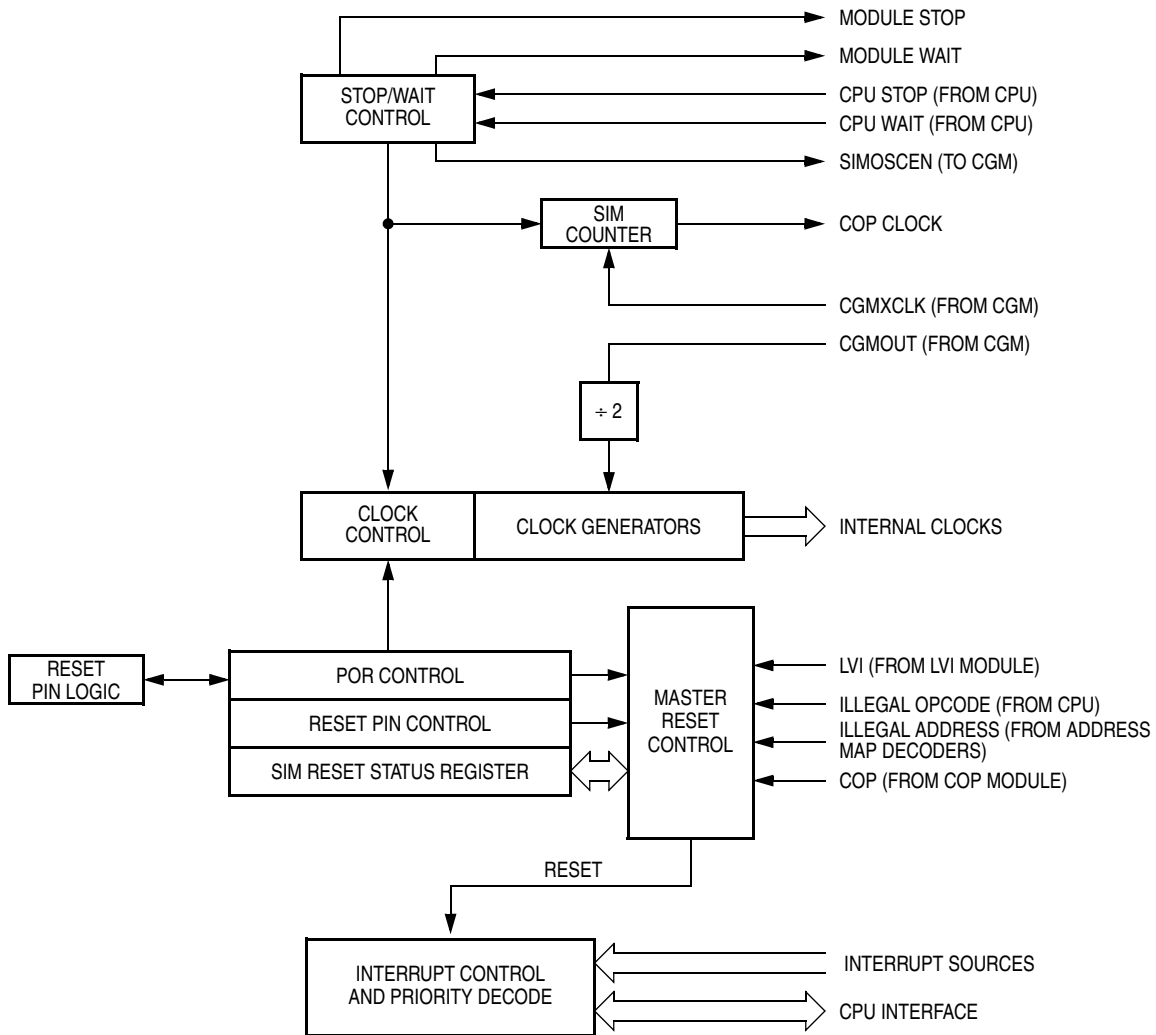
MODULE STOP

MODULE WAIT

STOP/WAIT CONTROL

CPU STOP (FROM CPU)

CPU WAIT (FROM CPU)

SIMOSCEN (TO CGM)

SIM COUNTER

COP CLOCK

CGMXCLK (FROM CGM)

CGMOUT (FROM CGM)

÷ 2

CLOCK CONTROL

CLOCK GENERATORS

INTERNAL CLOCKS

RESET PIN LOGIC

POR CONTROL

RESET PIN CONTROL

SIM RESET STATUS REGISTER

MASTER RESET CONTROL

LVI (FROM LVI MODULE)

ILLEGAL OPCODE (FROM CPU)

ILLEGAL ADDRESS (FROM ADDRESS MAP DECODERS)

COP (FROM COP MODULE)

RESET

INTERRUPT CONTROL AND PRIORITY DECODE

INTERRUPT SOURCES

CPU INTERFACE